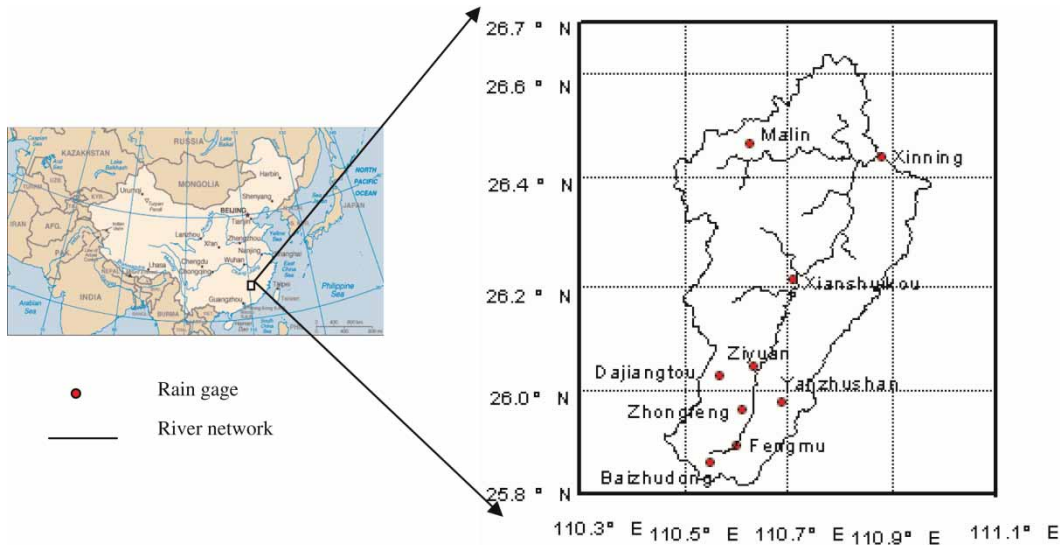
Caspian Sea
KAZAKHSTAN
RUSSIA
Harbin
Lake Balkhash
MONGOLIA
Urumqi
Shenyang
BEIJING
Tianjin
NORTH KOREA
SOUTH KOREA
JAPAN
Sea of Japan
NORTH PACIFIC OCEAN
IRAN
AFG.
Lanzhou
Xi'an
Zhengzhou
Nanjing
Shanghai
Yellow Sea
PAK.
NEPAL
Lhasa
Chengdu
Wuhan
Chongqing
East China Sea
Taipei
Taiwan
Arabian Sea
INDIA
BHUTAN
BANGL.
Guangzhou
Hong Kong
Philippine Sea
Bay of Bengal
BURMA
LAOS
South China Sea

Rain gage
River network

26.7 ° N
26.6 ° N
26.4 ° N
26.2 ° N
26.0° N
25.8 ° N

Malin
Xinning
Xianshuikou
Ziyuan
Dajiangtou
Yanzhushan
Zhongfeng
Fengmu
Baizhudong

110.3° E 110.5° E 110.7° E 110.9° E 111.1° E